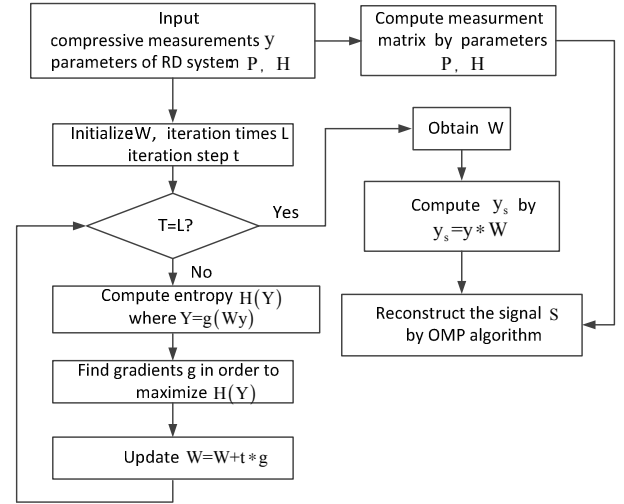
Input
compressive measurements $y$
parameters of RD system $P, H$

Compute measurment matrix by parameters $P, H$

InitializeW, iteration times L
iteration step t

Obtain W

T=L?

Yes

No

Compute $y_s$ by
$y_s = y * W$

Compute entropy $H(Y)$
where $Y = g(Wy)$

Reconstruct the signal $S$
by OMP algorithm

Find gradients g in order to maximize $H(Y)$

Update $W = W + t * g$